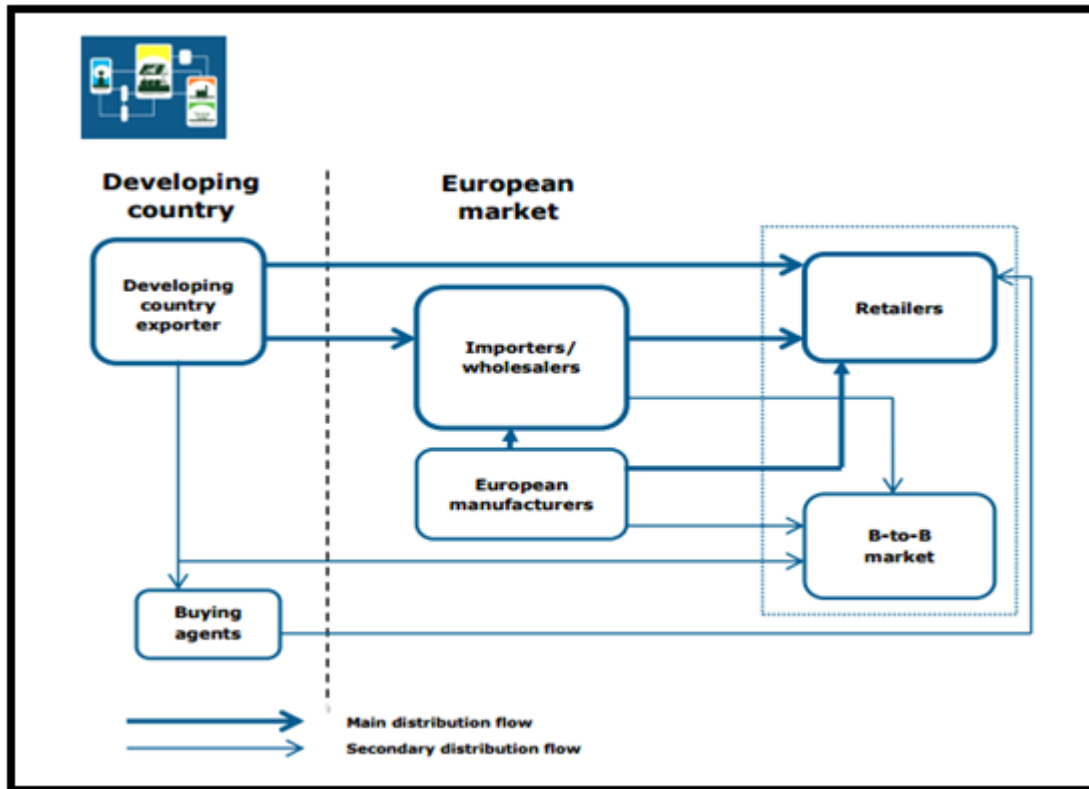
Developing country

European market

Developing country exporter

Importers/ wholesalers

Retailers

European manufacturers

B-to-B market

Buying agents

Main distribution flow

Secondary distribution flow